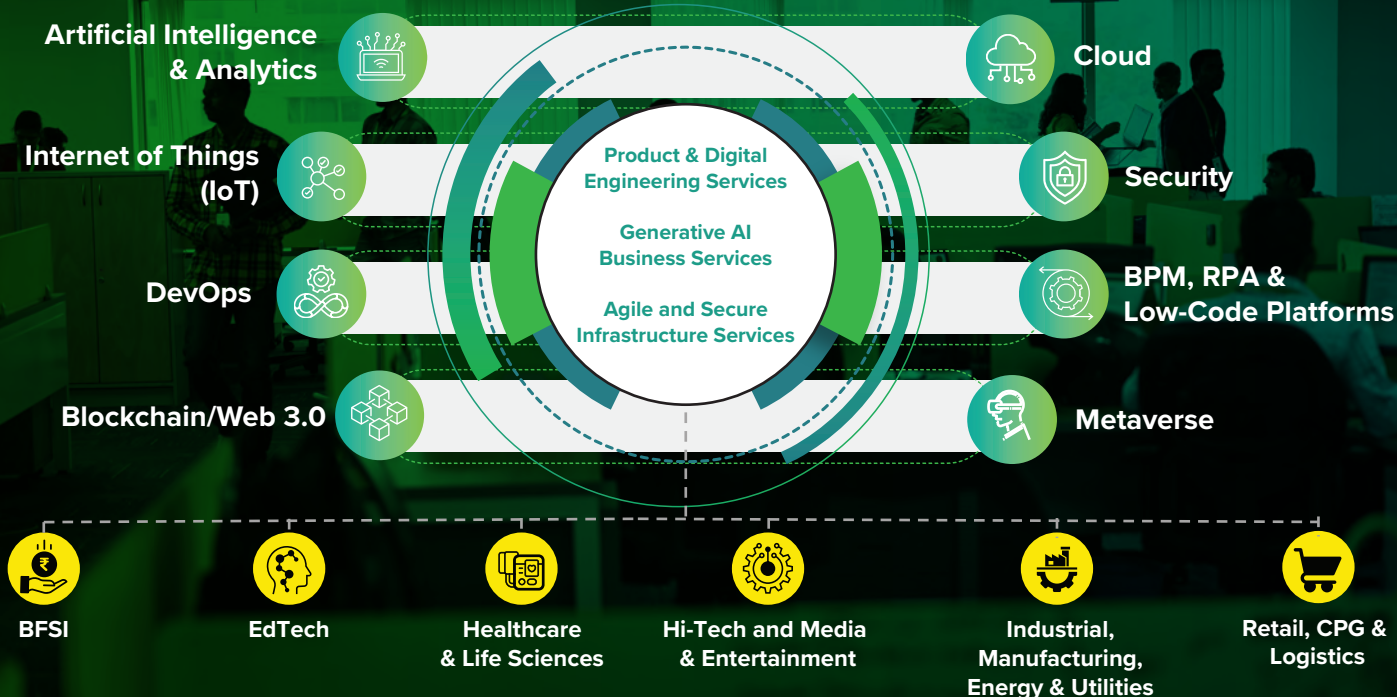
Artificial Intelligence & Analytics

Cloud

Internet of Things (IoT)

Security

DevOps

BPM, RPA & Low-Code Platforms

Blockchain/Web 3.0

Metaverse

Product & Digital Engineering Services

Generative AI Business Services

Agile and Secure Infrastructure Services

BFSI

EdTech

Healthcare & Life Sciences

Hi-Tech and Media & Entertainment

Industrial, Manufacturing, Energy & Utilities

Retail, CPG & Logistics